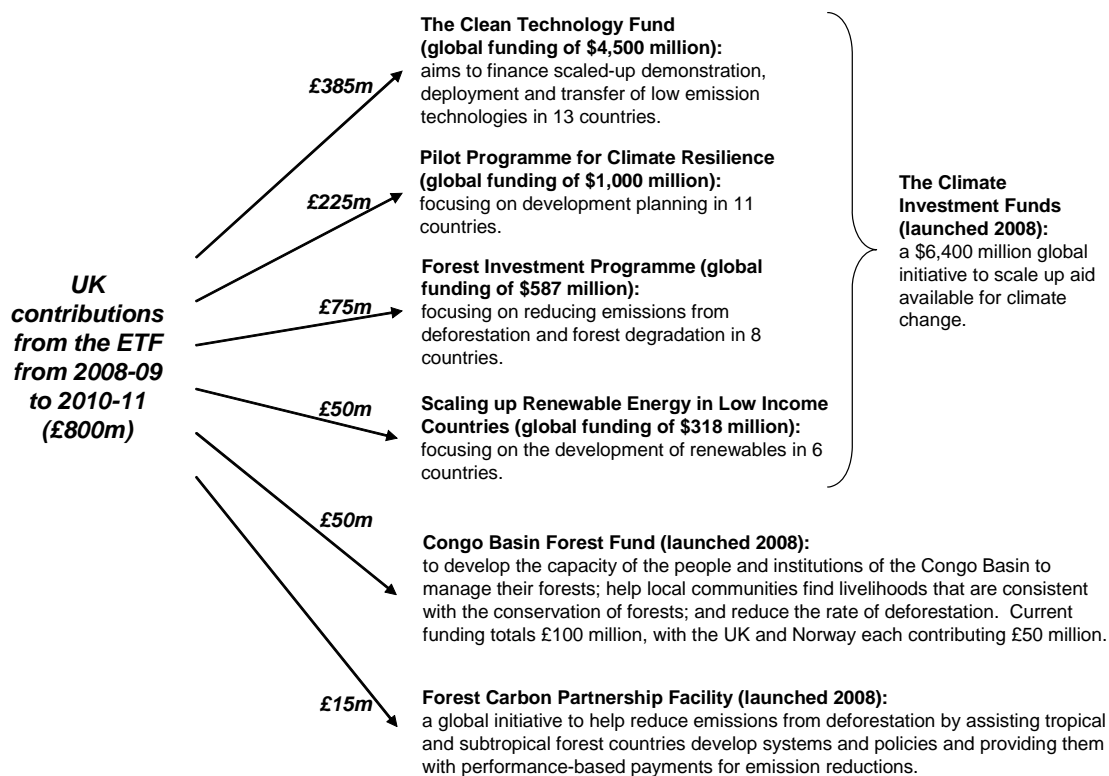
UK contributions from the ETF from 2008-09 to 2010-11 (£800m)

£385m

The Clean Technology Fund (global funding of $4,500 million): aims to finance scaled-up demonstration, deployment and transfer of low emission technologies in 13 countries.

£225m

Pilot Programme for Climate Resilience (global funding of $1,000 million): focusing on development planning in 11 countries.

£75m

Forest Investment Programme (global funding of $587 million): focusing on reducing emissions from deforestation and forest degradation in 8 countries.

£50m

Scaling up Renewable Energy in Low Income Countries (global funding of $318 million): focusing on the development of renewables in 6 countries.

The Climate Investment Funds (launched 2008): a $6,400 million global initiative to scale up aid available for climate change.

£50m

Congo Basin Forest Fund (launched 2008): to develop the capacity of the people and institutions of the Congo Basin to manage their forests; help local communities find livelihoods that are consistent with the conservation of forests; and reduce the rate of deforestation. Current funding totals £100 million, with the UK and Norway each contributing £50 million.

£15m

Forest Carbon Partnership Facility (launched 2008): a global initiative to help reduce emissions from deforestation by assisting tropical and subtropical forest countries develop systems and policies and providing them with performance-based payments for emission reductions.